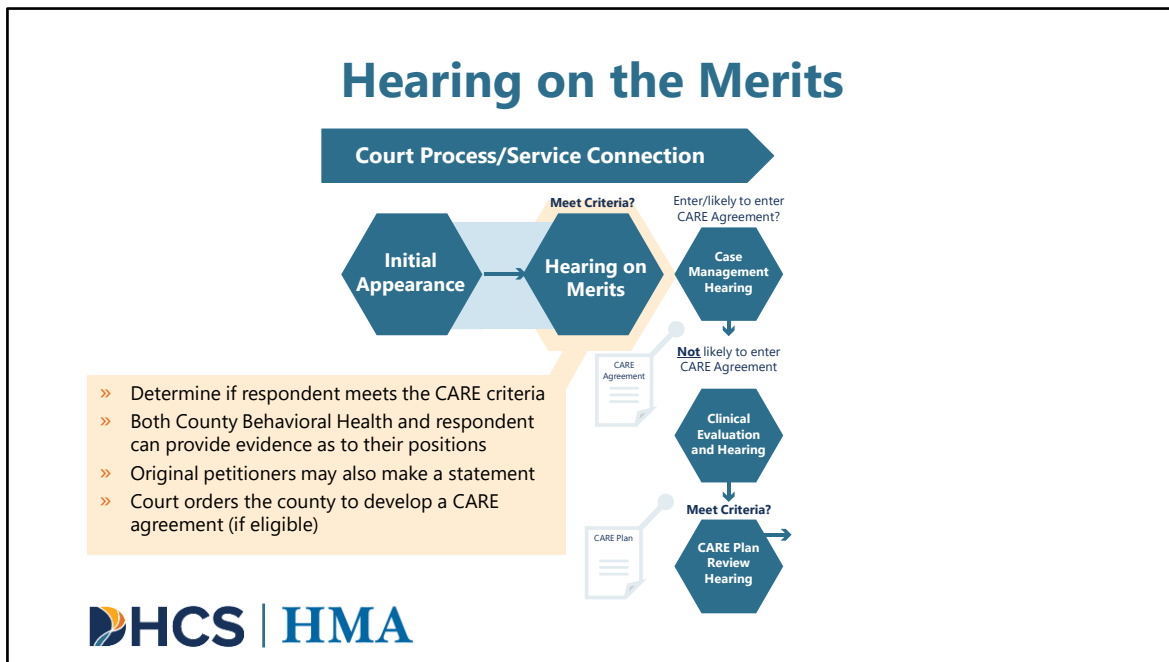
Hearing on the Merits

Court Process/Service Connection

Initial Appearance

Meet Criteria?

Hearing on Merits

Enter/likely to enter CARE Agreement?

Case Management Hearing

CARE Agreement

Not likely to enter CARE Agreement

» Determine if respondent meets the CARE criteria
» Both County Behavioral Health and respondent can provide evidence as to their positions
» Original petitioners may also make a statement
» Court orders the county to develop a CARE agreement (if eligible)

Clinical Evaluation and Hearing

Meet Criteria?

CARE Plan

CARE Plan Review Hearing

DHCS | HMA